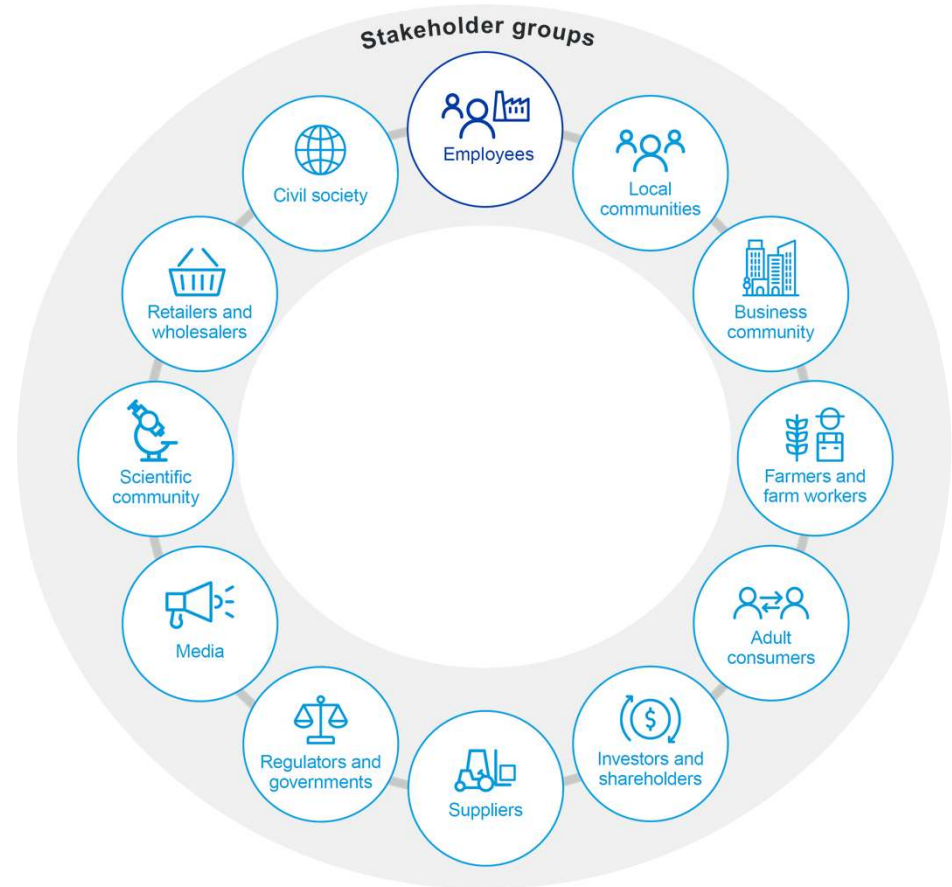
Stakeholder groups

Employees

Local communities

Business community

Farmers and farm workers

Adult consumers

$

Investors and shareholders

Suppliers

Regulators and governments

Media

Scientific community

Retailers and wholesalers

Civil society